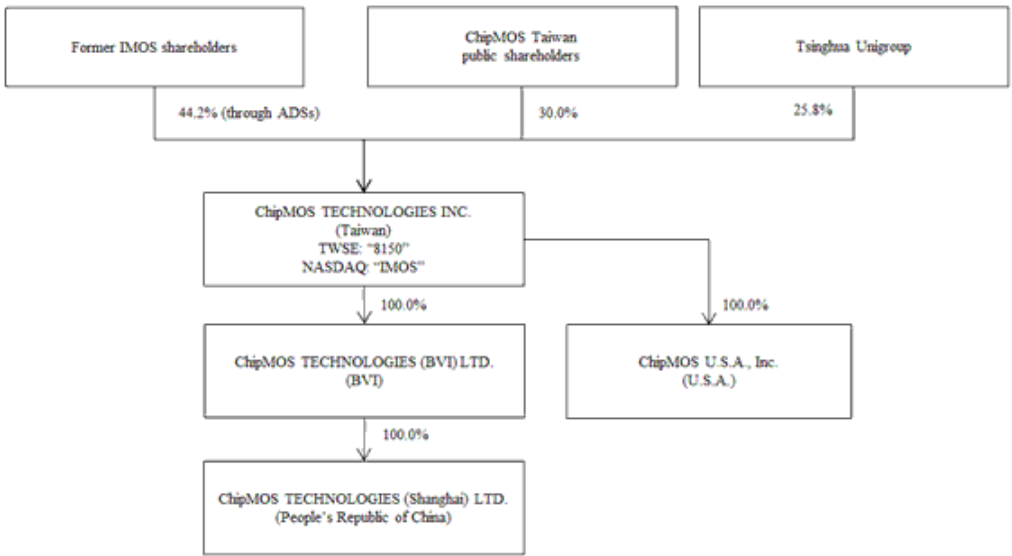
Former IMOS shareholders

ChipMOS Taiwan public shareholders

Tsinghua Unigroup

44.2% (through ADSs)

30.0%

25.8%

ChipMOS TECHNOLOGIES INC. (Taiwan) TWSE: "8150" NASDAQ: "IMOS"

100.0%

100.0%

ChipMOS TECHNOLOGIES (BVI) LTD. (BVI)

ChipMOS U.S.A., Inc. (U.S.A.)

100.0%

ChipMOS TECHNOLOGIES (Shanghai) LTD. (People's Republic of China)